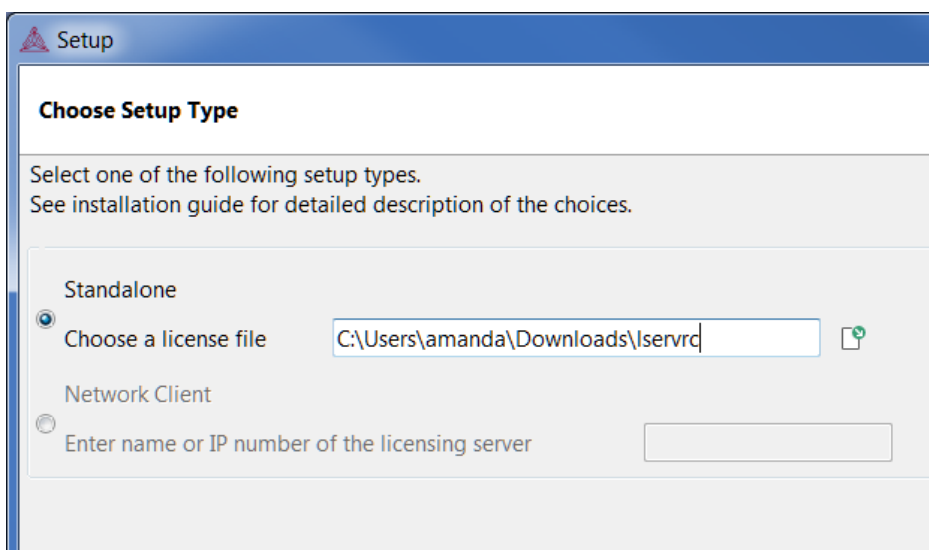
Setup

Choose Setup Type

Select one of the following setup types.
See installation guide for detailed description of the choices.

Standalone
Choose a license file C:\Users\amanda\Downloads\lservrc

Network Client
Enter name or IP number of the licensing server